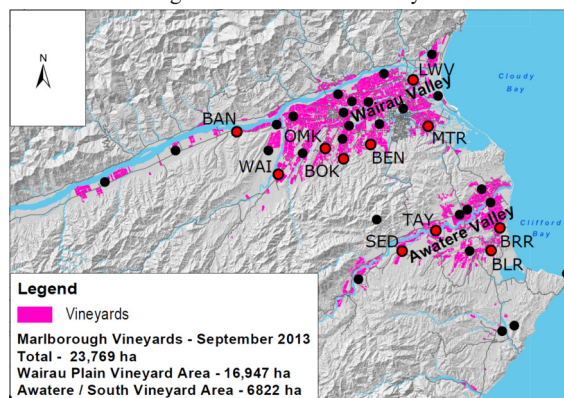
N

LWY
Cloudy Bay
BAN
Wairau Valley
OMK
MTR
WAI
BOK
BEN
TAY
Clifford Bay
SED
Awatere Valley
BRR
BLR

Legend
Vineyards
Marlborough Vineyards - September 2013
Total - 23,769 ha
Wairau Plain Vineyard Area - 16,947 ha
Awatere / South Vineyard Area - 6822 ha